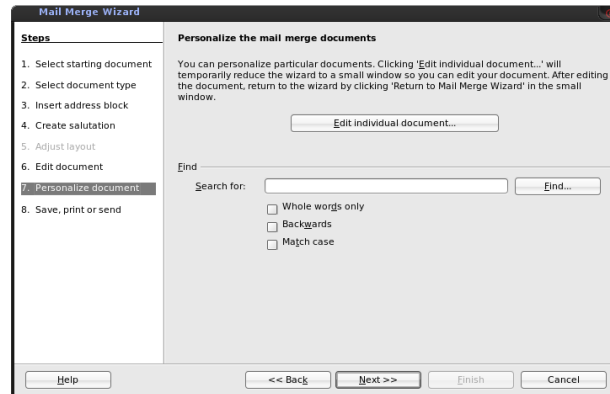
Mail Merge Wizard

Steps

1. Select starting document
2. Select document type
3. Insert address block
4. Create salutation
5. Adjust layout
6. Edit document
7. Personalize document
8. Save, print or send

Personalize the mail merge documents

You can personalize particular documents. Clicking 'Edit individual document...' will temporarily reduce the wizard to a small window so you can edit your document. After editing the document, return to the wizard by clicking 'Return to Mail Merge Wizard' in the small window.

Edit individual document...

Find

Search for:

Find...

Whole words only

Backwards

Match case

Help

<< Back

Next >>

Finish

Cancel